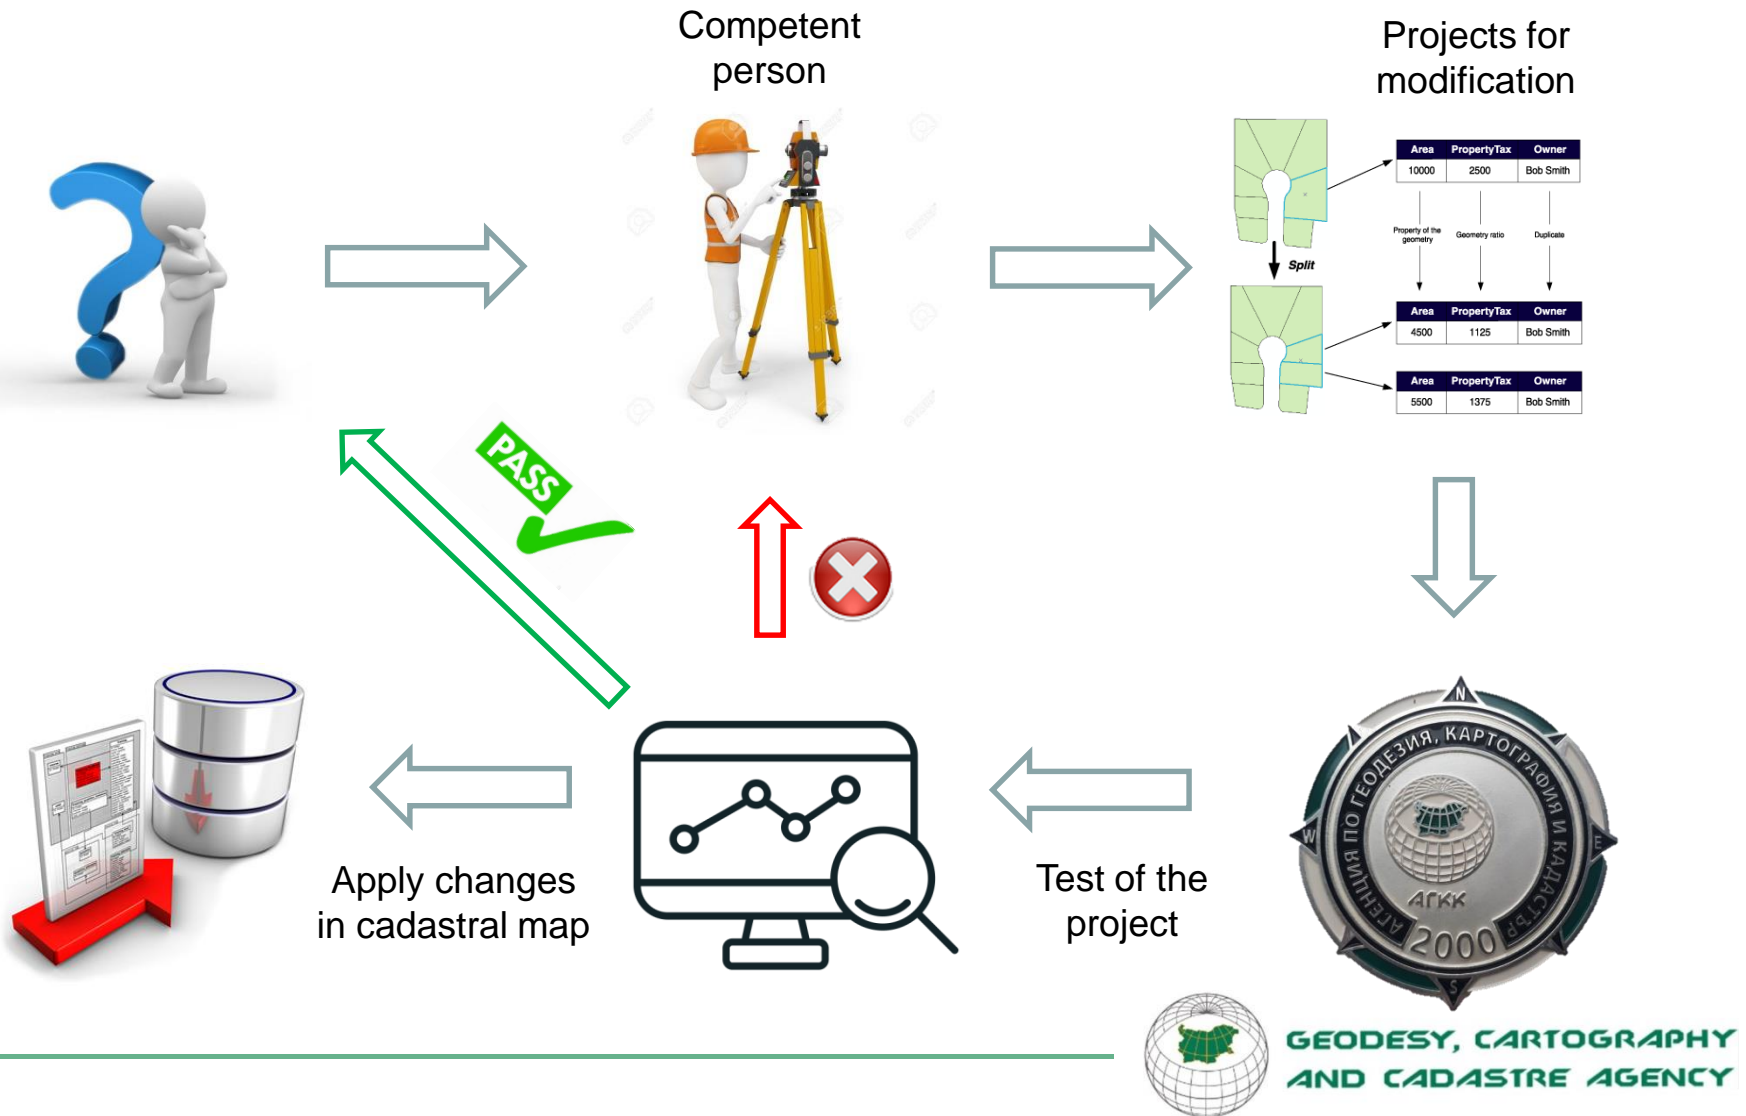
Competent person

Projects for modification

| Area | PropertyTax | Owner |
|---|---|---|
| 10000 | 2500 | Bob Smith |

Property of the geometry

Geometry ratio

Duplicate

Split

| Area | PropertyTax | Owner |
|---|---|---|
| 4500 | 1125 | Bob Smith |

| Area | PropertyTax | Owner |
|---|---|---|
| 5500 | 1375 | Bob Smith |

PASS

АГЕНЦИЯ ПО ГЕОДЕЗИЯ, КАРТОГРАФИЯ И КАДАСТЪР

АГКК

2000

N

W

E

S

Apply changes in cadastral map

Test of the project

GEODESY, CARTOGRAPHY AND CADASTRE AGENCY